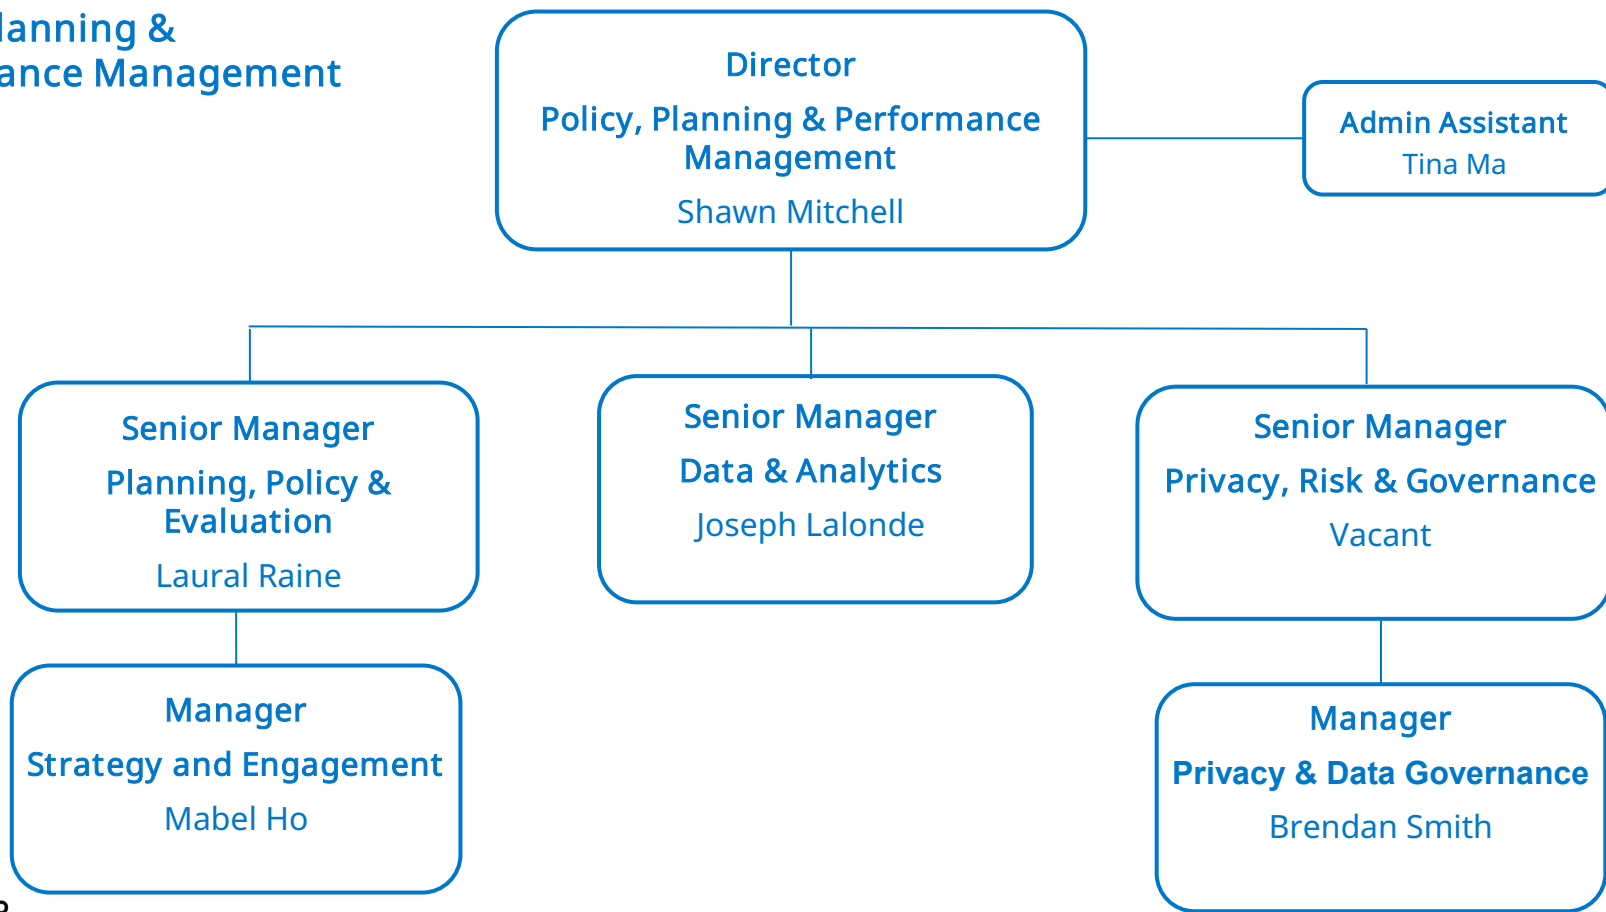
lanning &
ance Management

Director
Policy, Planning & Performance Management
Shawn Mitchell

Admin Assistant
Tina Ma

Senior Manager
Planning, Policy & Evaluation
Laural Raine

Senior Manager
Data & Analytics
Joseph Lalonde

Senior Manager
Privacy, Risk & Governance
Vacant

Manager
Strategy and Engagement
Mabel Ho

Manager
Privacy & Data Governance
Brendan Smith